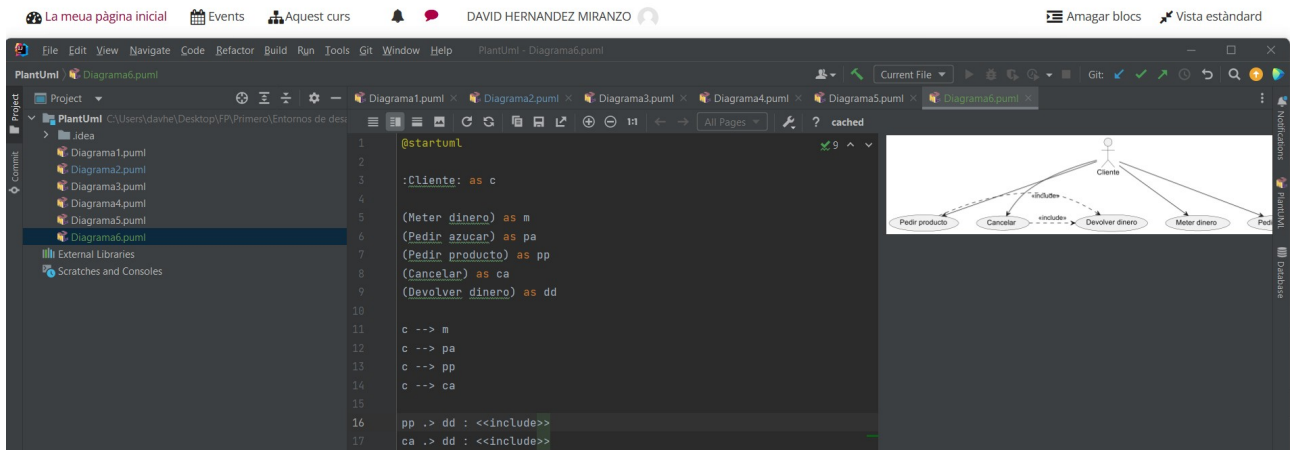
La meua pàgina inicial Events Aquest curs DAVID HERNANDEZ MIRANZO Amagar blocs Vista estàndard

File Edit View Navigate Code Refactor Build Run Tools Git Window Help PlantUml - Diagrama6.puml

PlantUml 〉 Diagrama6.puml

Current File Git:

Project

PlantUml C:\Users\davhe\Desktop\FP\Primero\Entornos de des
.idea
Diagrama1.puml
Diagrama2.puml
Diagrama3.puml
Diagrama4.puml
Diagrama5.puml
Diagrama6.puml
External Libraries
Scratches and Consoles

Diagrama1.puml × Diagrama2.puml × Diagrama3.puml × Diagrama4.puml × Diagrama5.puml × Diagrama6.puml ×

1:1 All Pages ? cached

1 @startuml
2
3 :Cliente: as c
4
5 (Meter dinero) as m
6 (Pedir azucar) as pa
7 (Pedir producto) as pp
8 (Cancelar) as ca
9 (Devolver dinero) as dd
10
11 c --> m
12 c --> pa
13 c --> pp
14 c --> ca
15
16 pp .> dd : <<include>>
17 ca .> dd : <<include>>

9

Cliente
«include»
«include»
Pedir producto
Cancelar
Devolver dinero
Meter dinero
Pedi

Notifications
PlantUML
Database
Project
Commit